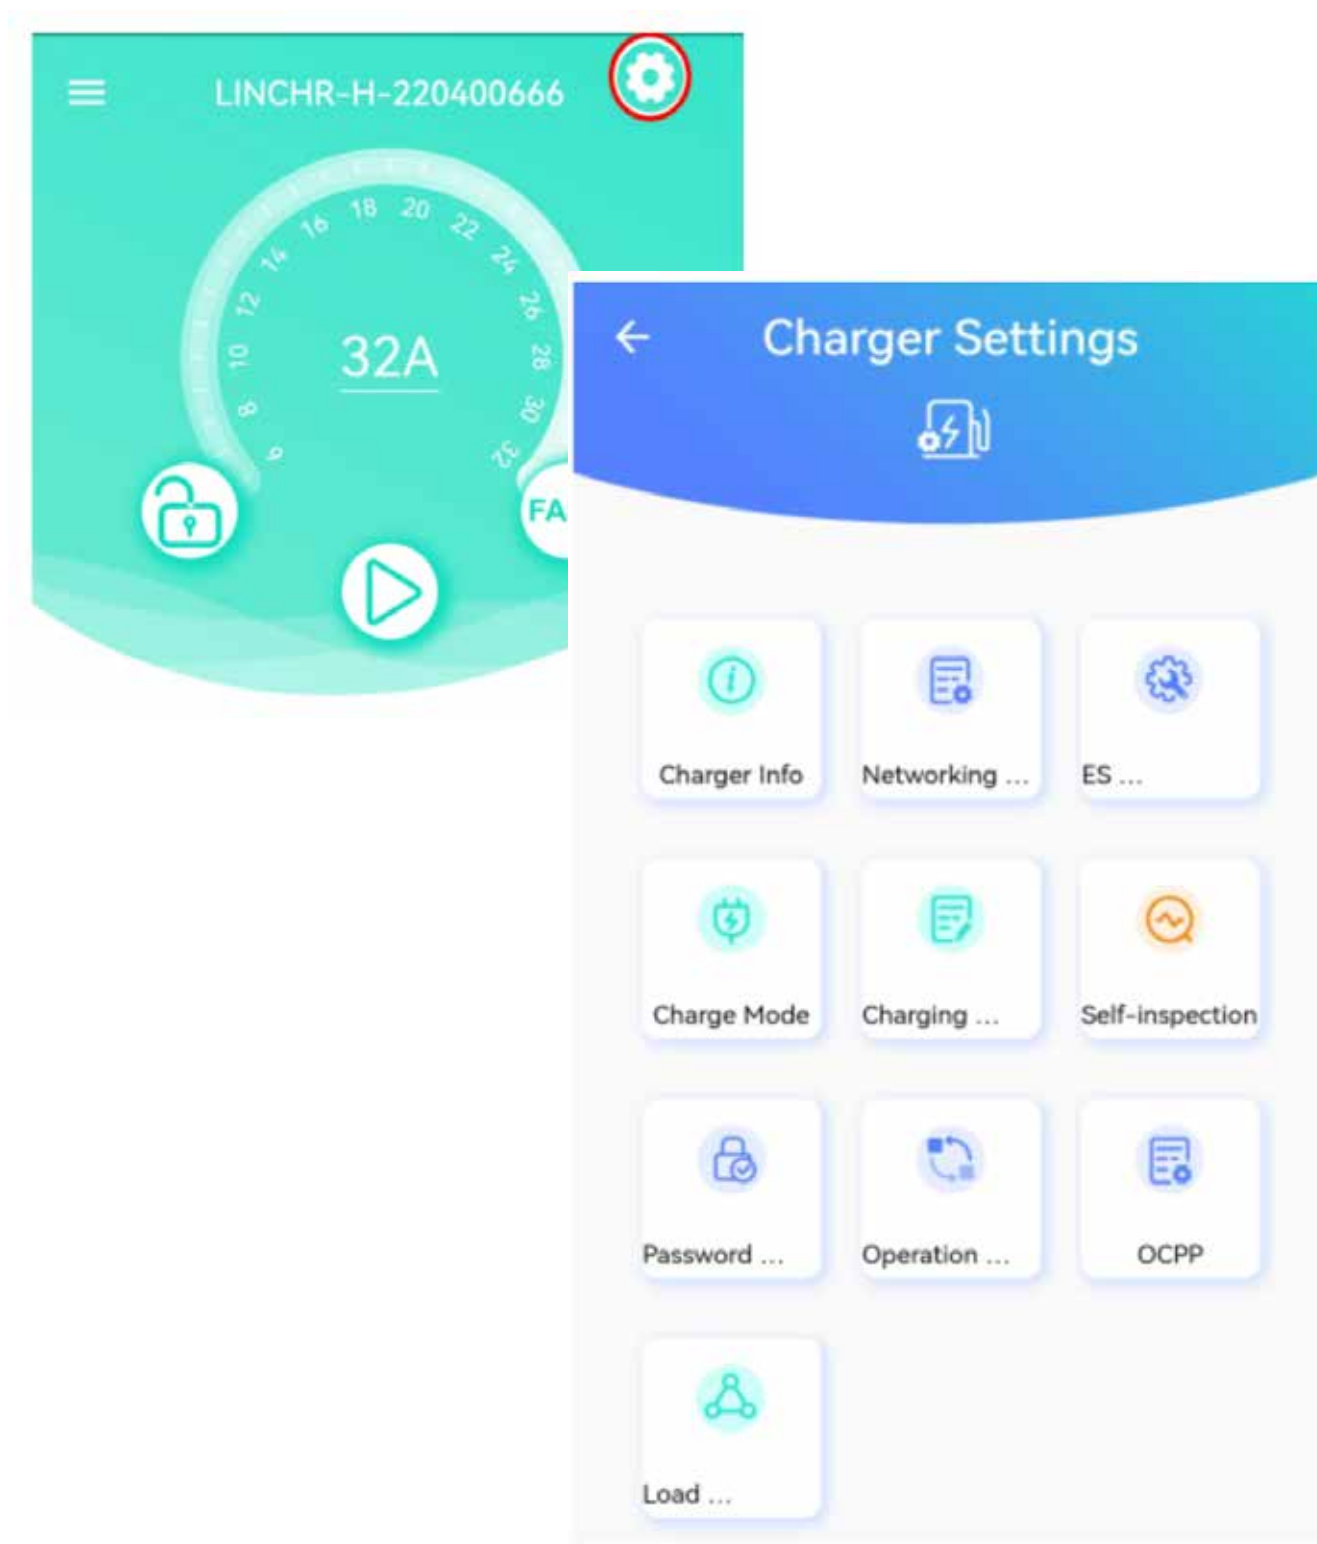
LINCHR-H-220400666

6 8 10 12 14 16 18 20 22 24 26 28 30 32

32A

FA

Charger Settings

Charger Info

Networking ...

ES ...

Charge Mode

Charging ...

Self-inspection

Password ...

Operation ...

OCPP

Load ...